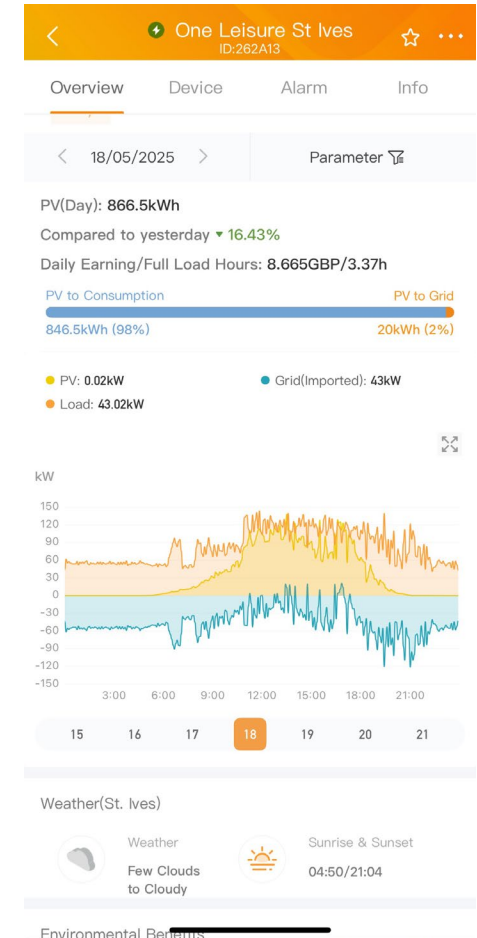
One Leisure St Ives
ID:262A13

Overview Device Alarm Info

18/05/2025
Parameter

PV(Day): 866.5kWh
Compared to yesterday ▾ 16.43%
Daily Earning/Full Load Hours: 8.665GBP/3.37h

PV to Consumption
PV to Grid
846.5kWh (98%)
20kWh (2%)

PV: 0.02kW
Grid(Imported): 43kW
Load: 43.02kW

kW
150
120
90
60
30
0
-30
-60
-90
-120
-150
3:00 6:00 9:00 12:00 15:00 18:00 21:00

15 16 17 18 19 20 21

Weather(St. Ives)

Weather
Few Clouds to Cloudy

Sunrise & Sunset
04:50/21:04

Environmental Benefits